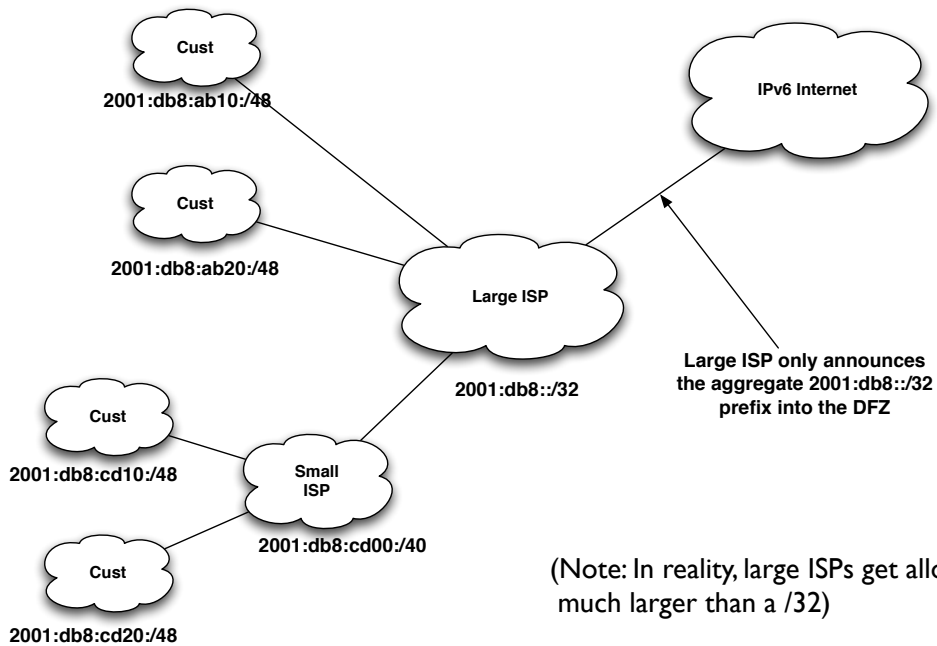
Cust

2001:db8:ab10:/48

IPv6 Internet

Cust

2001:db8:ab20:/48

Large ISP

Large ISP only announces the aggregate 2001:db8::/32 prefix into the DFZ

2001:db8::/32

Cust

2001:db8:cd10:/48

Small ISP

2001:db8:cd00:/40

Cust

2001:db8:cd20:/48

(Note: In reality, large ISPs get allo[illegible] much larger than a /32)